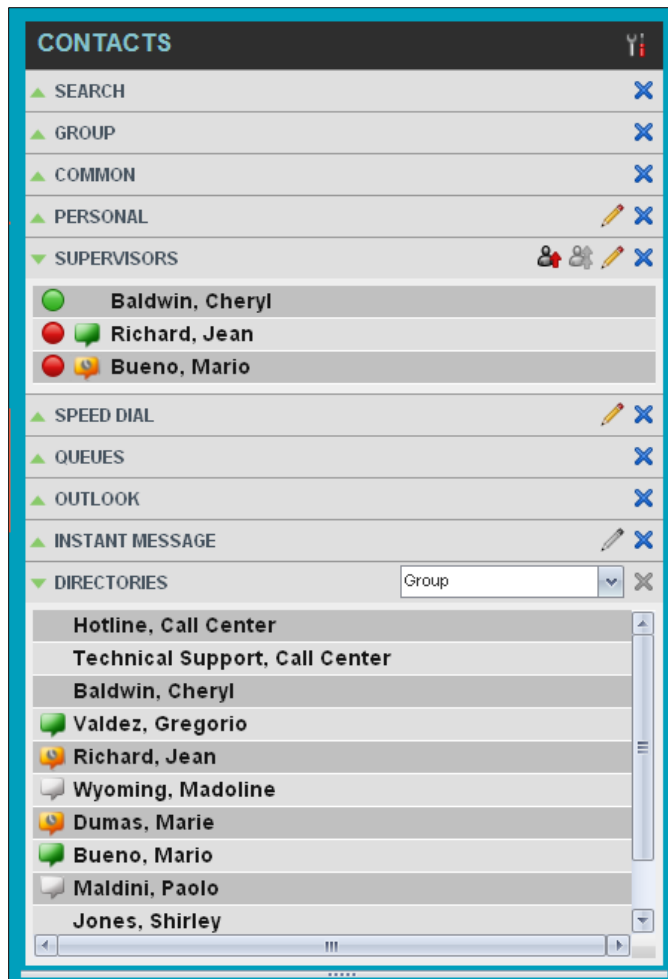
CONTACTS

SEARCH

GROUP

COMMON

PERSONAL

SUPERVISORS

Baldwin, Cheryl

Richard, Jean

Bueno, Mario

SPEED DIAL

QUEUES

OUTLOOK

INSTANT MESSAGE

DIRECTORIES

Group

Hotline, Call Center

Technical Support, Call Center

Baldwin, Cheryl

Valdez, Gregorio

Richard, Jean

Wyoming, Madoline

Dumas, Marie

Bueno, Mario

Maldini, Paolo

Jones, Shirley